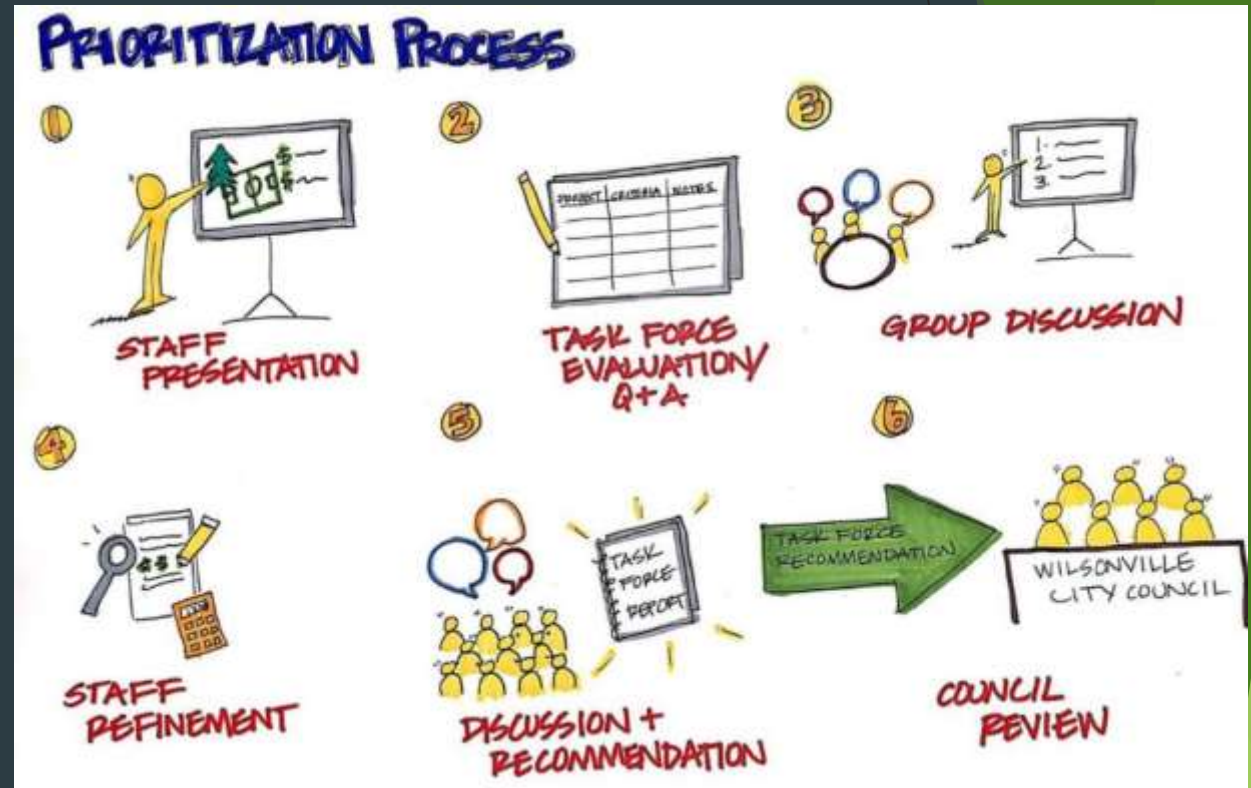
PRIORITIZATION PROCESS

1

STAFF PRESENTATION

2

PROJECT | CRITERIA | NOTES

TASK FORCE EVALUATION/ Q+A

3

1.
2.
3.

GROUP DISCUSSION

4

STAFF REFINEMENT

5

TASK FORCE REPORT

DISCUSSION + RECOMMENDATION

6

TASK FORCE RECOMMENDATION

WILSONVILLE CITY COUNCIL

COUNCIL REVIEW